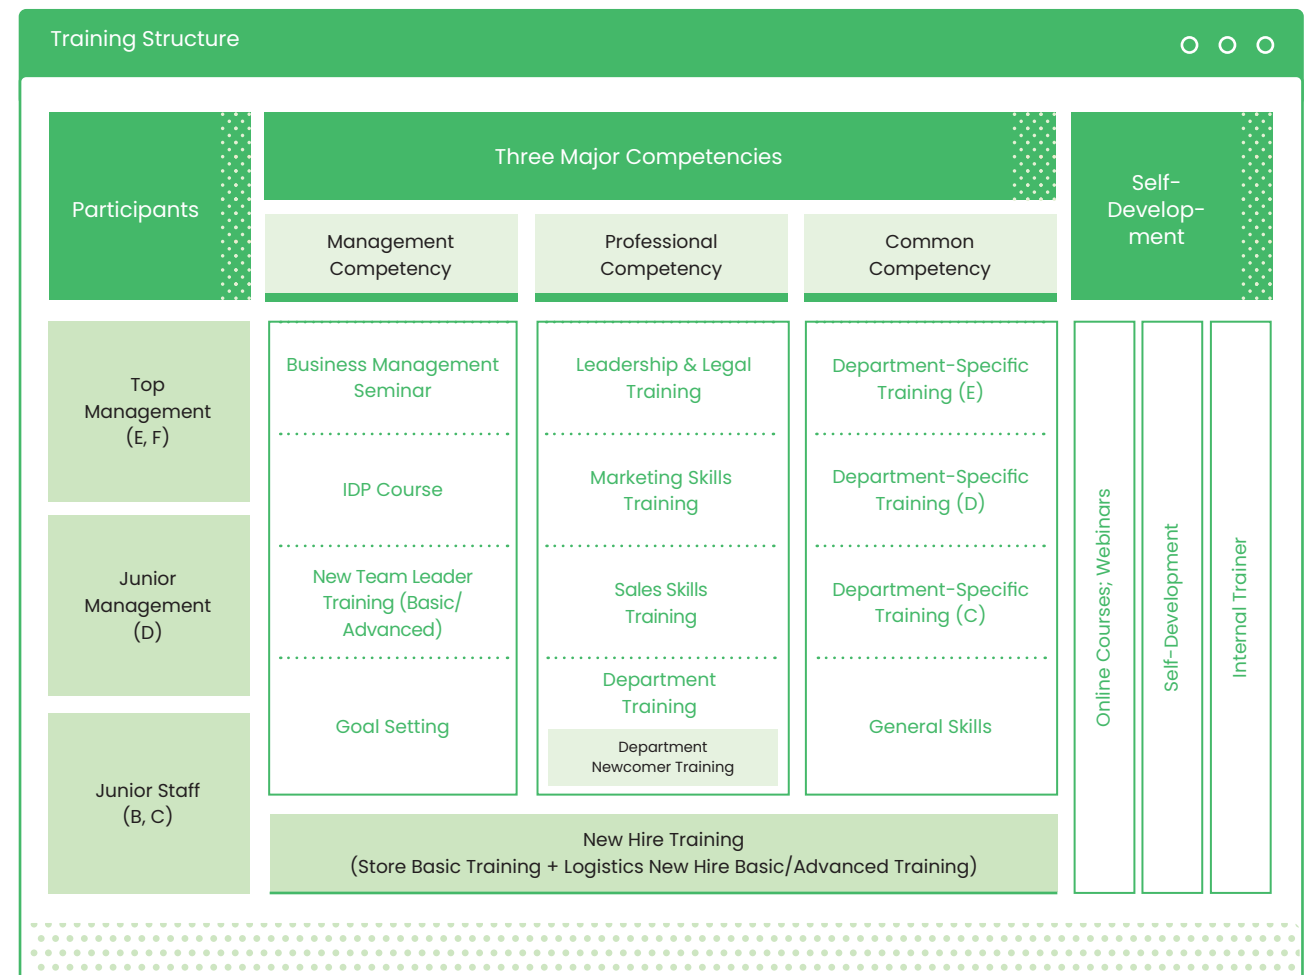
Training Structure

Participants

Three Major Competencies

Management Competency

Professional Competency

Common Competency

Self-Develop-ment

Top Management (E, F)

Junior Management (D)

Junior Staff (B, C)

Business Management Seminar

IDP Course

New Team Leader Training (Basic/ Advanced)

Goal Setting

Leadership & Legal Training

Marketing Skills Training

Sales Skills Training

Department Training

Department Newcomer Training

Department-Specific Training (E)

Department-Specific Training (D)

Department-Specific Training (C)

General Skills

Online Courses; Webinars

Self-Development

Internal Trainer

New Hire Training
(Store Basic Training + Logistics New Hire Basic/Advanced Training)